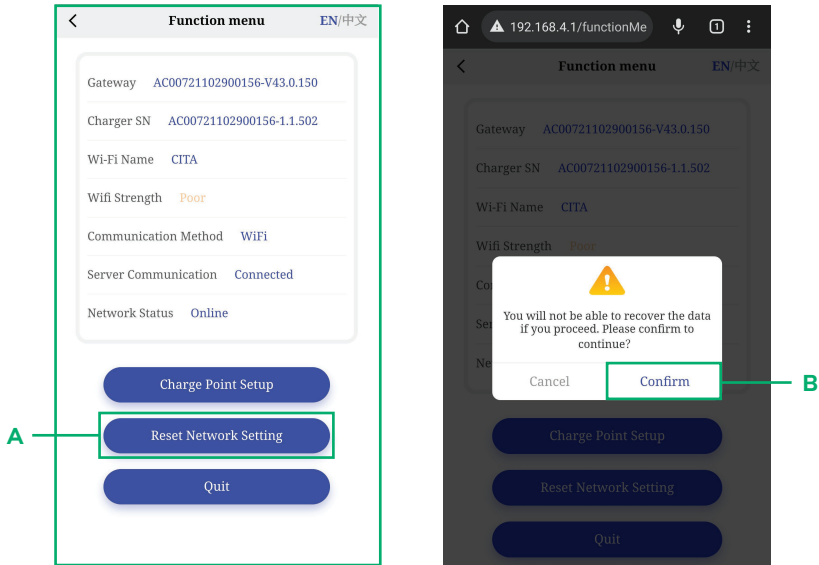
Function menu EN/中文

Gateway AC00721102900156-V43.0.150

Charger SN AC00721102900156-1.1.502

Wi-Fi Name CITA

Wifi Strength Poor

Communication Method WiFi

Server Communication Connected

Network Status Online

Charge Point Setup

A

Reset Network Setting

Quit

192.168.4.1/functionMe

1

Function menu EN/中文

Gateway AC00721102900156-V43.0.150

Charger SN AC00721102900156-1.1.502

Wi-Fi Name CITA

Wifi Strength Poor

Co

Se

Ne

You will not be able to recover the data if you proceed. Please confirm to continue?

Cancel

Confirm

B

Charge Point Setup

Reset Network Setting

Quit